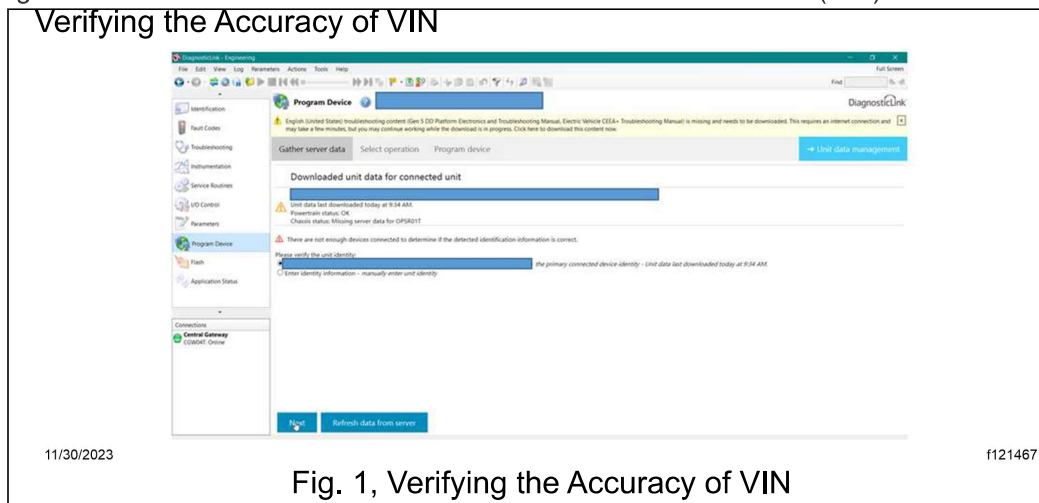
Verifying the Accuracy of VIN

DiagnosticLink - Engineering

File Edit View Log Parameters Actions Tools Help

Full Screen

Find

Identification

Fault Codes

Troubleshooting

Instrumentation

Service Routines

I/O Control

Parameters

Program Device

Flash

Application Status

Connections

Central Gateway
CGW04T: Online

Program Device

DiagnosticLink

English (United States) troubleshooting content (Gen 5 DD Platform Electronics and Troubleshooting Manual, Electric Vehicle CEEA+ Troubleshooting Manual) is missing and needs to be downloaded. This requires an internet connection and may take a few minutes, but you may continue working while the download is in progress. Click here to download this content now.

Gather server data Select operation Program device

→ Unit data management

Downloaded unit data for connected unit

Unit data last downloaded today at 9:34 AM.
Powertrain status: OK
Chassis status: Missing server data for OPSR01T

There are not enough devices connected to determine if the detected identification information is correct.

Please verify the unit identity:

the primary connected device identity - Unit data last downloaded today at 9:34 AM.

Enter identity information - manually enter unit identity

Next Refresh data from server

11/30/2023

f121467

Fig. 1, Verifying the Accuracy of VIN